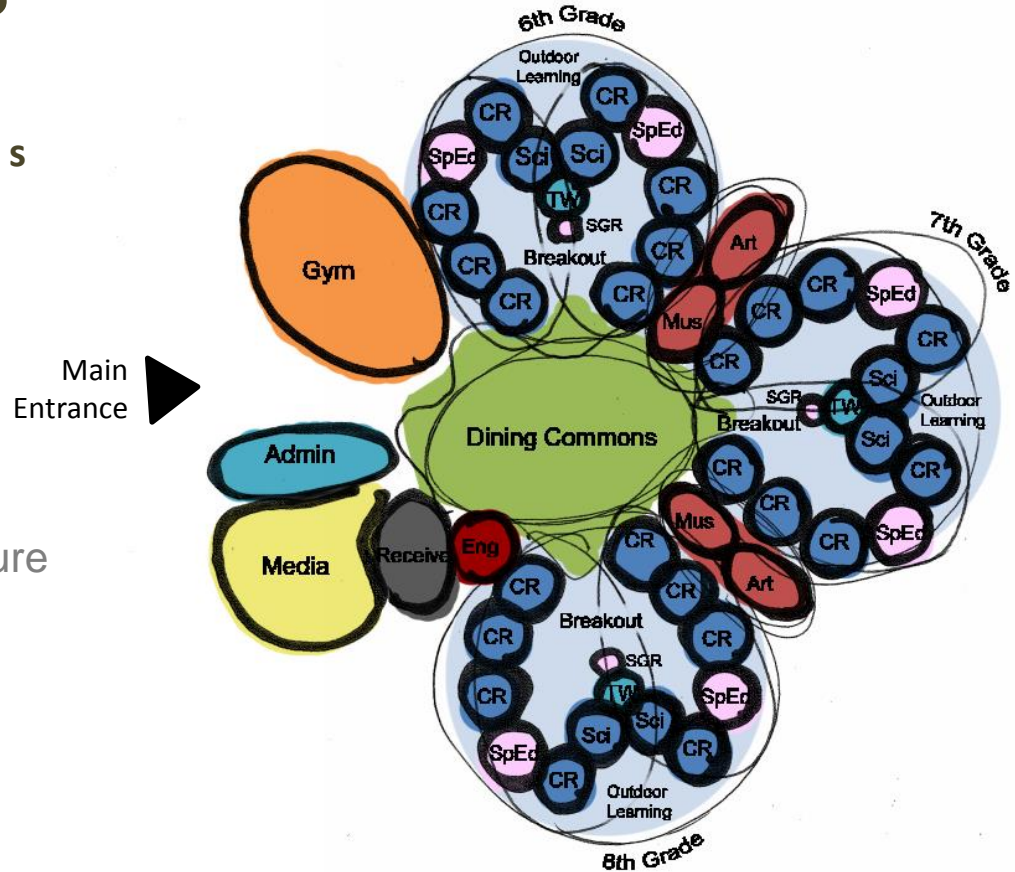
s

ure

Main Entrance

6th Grade
Outdoor Learning
CR
CR
SpEd
SpEd
Sci
Sci
CR
TW
SGR
CR
CR
Breakout
CR
CR
CR

Gym

Art
7th Grade
CR
SpEd
Mus
CR
CR
CR
Sci
SGR
TW
Outdoor Learning
Breakout
Sci
CR
CR
CR
Mus
CR
SpEd
Art

Dining Commons

Admin
Media
Receive
Eng

CR
CR
CR
Breakout
CR
CR
SGR
CR
TW
SpEd
Sci
Sci
SpEd
CR
CR
Outdoor Learning
8th Grade